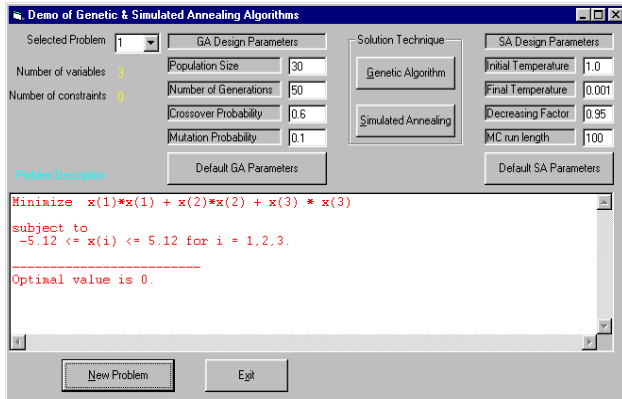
Demo of Genetic & Simulated Annealing Algorithms

Selected Problem 1

Number of variables 3

Number of constraints 0

GA Design Parameters

| | |
|---|---|
| Population Size | 30 |
| Number of Generations | 50 |
| Crossover Probability | 0.6 |
| Mutation Probability | 0.1 |

Default GA Parameters

Solution Technique

Genetic Algorithm

Simulated Annealing

SA Design Parameters

| | |
|---|---|
| Initial Temperature | 1.0 |
| Final Temperature | 0.001 |
| Decreasing Factor | 0.95 |
| MC run length | 100 |

Default SA Parameters

Problem Description

Minimize x(1)*x(1) + x(2)*x(2) + x(3) * x(3)

subject to
-5.12 <= x(i) <= 5.12 for i = 1,2,3.

-------------------------
Optimal value is 0.

New Problem

Exit